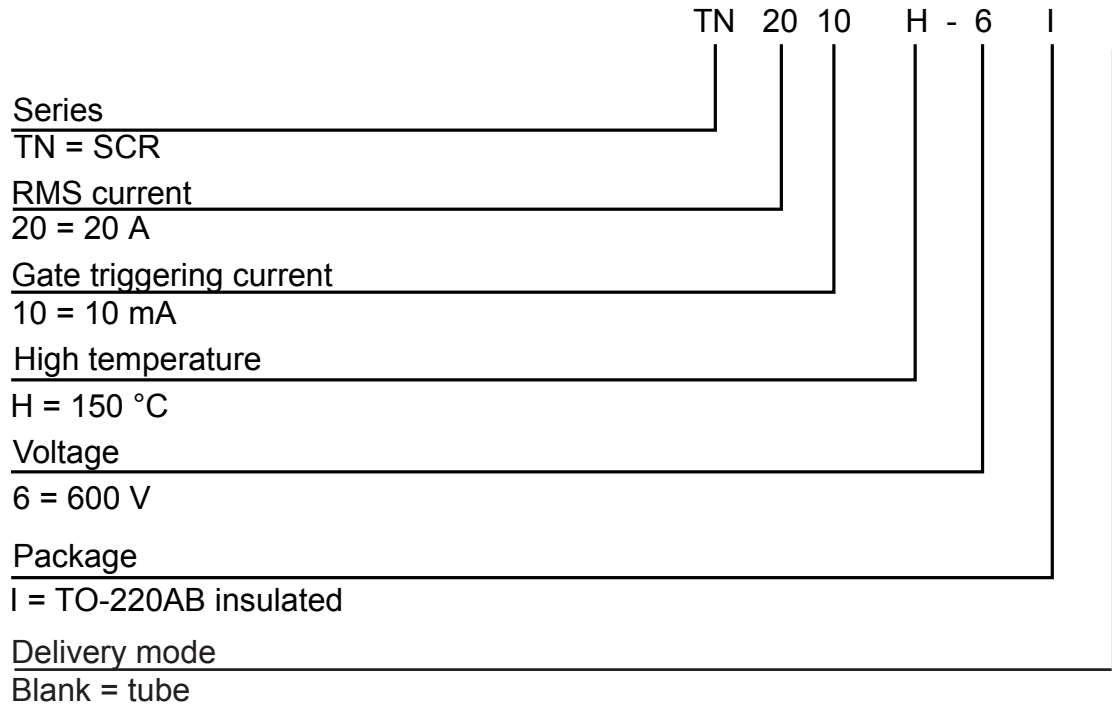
TN 20 10 H - 6 I

Series
TN = SCR

RMS current
20 = 20 A

Gate triggering current
10 = 10 mA

High temperature
H = 150 °C

Voltage
6 = 600 V

Package
I = TO-220AB insulated

Delivery mode
Blank = tube